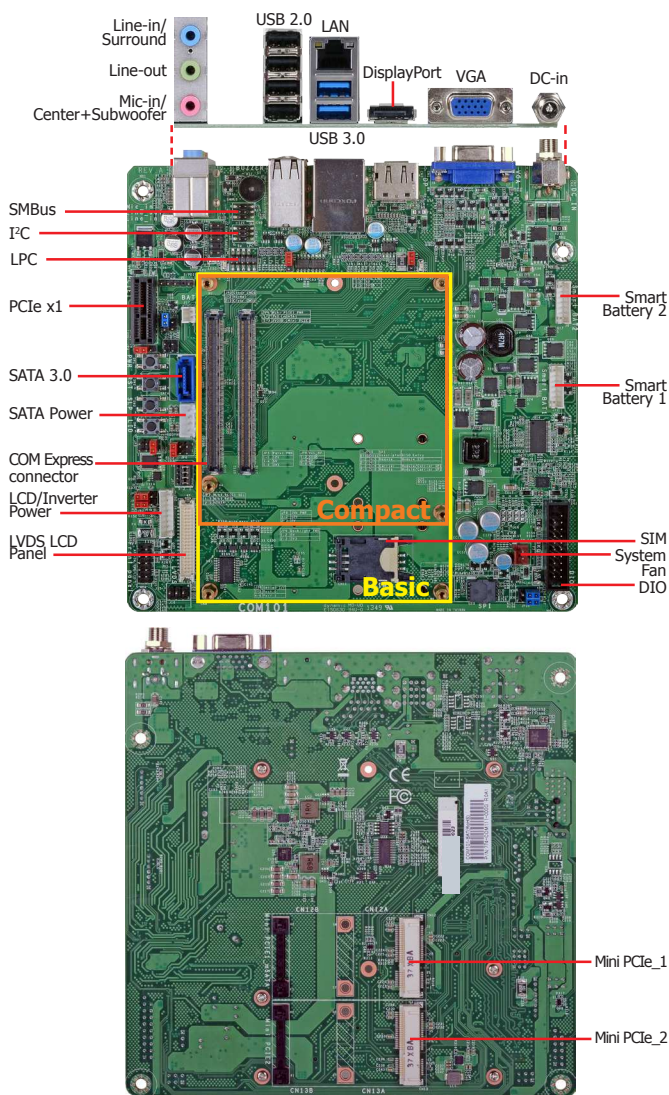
Line-in/
Surround
Line-out
Mic-in/
Center+Subwoofer
USB 2.0
LAN
DisplayPort
VGA
DC-in
USB 3.0
SMBus
I$^2$C
LPC
PCIe x1
SATA 3.0
SATA Power
COM Express connector
LCD/Inverter Power
LVDS LCD Panel
Smart Battery 2
Smart Battery 1
Compact
Basic
SIM
System Fan
DIO
COM101
Mini PCIe_1
Mini PCIe_2